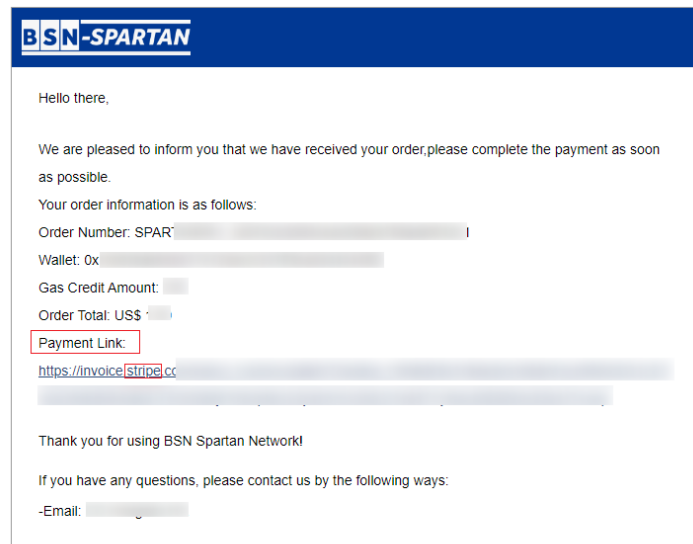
BSN-SPARTAN

Hello there,

We are pleased to inform you that we have received your order,please complete the payment as soon as possible.

Your order information is as follows:

Order Number: SPART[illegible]

Wallet: 0x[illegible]

Gas Credit Amount: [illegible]

Order Total: US$ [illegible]

Payment Link:

https://invoice.stripe.co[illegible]

Thank you for using BSN Spartan Network!

If you have any questions, please contact us by the following ways:

-Email: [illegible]